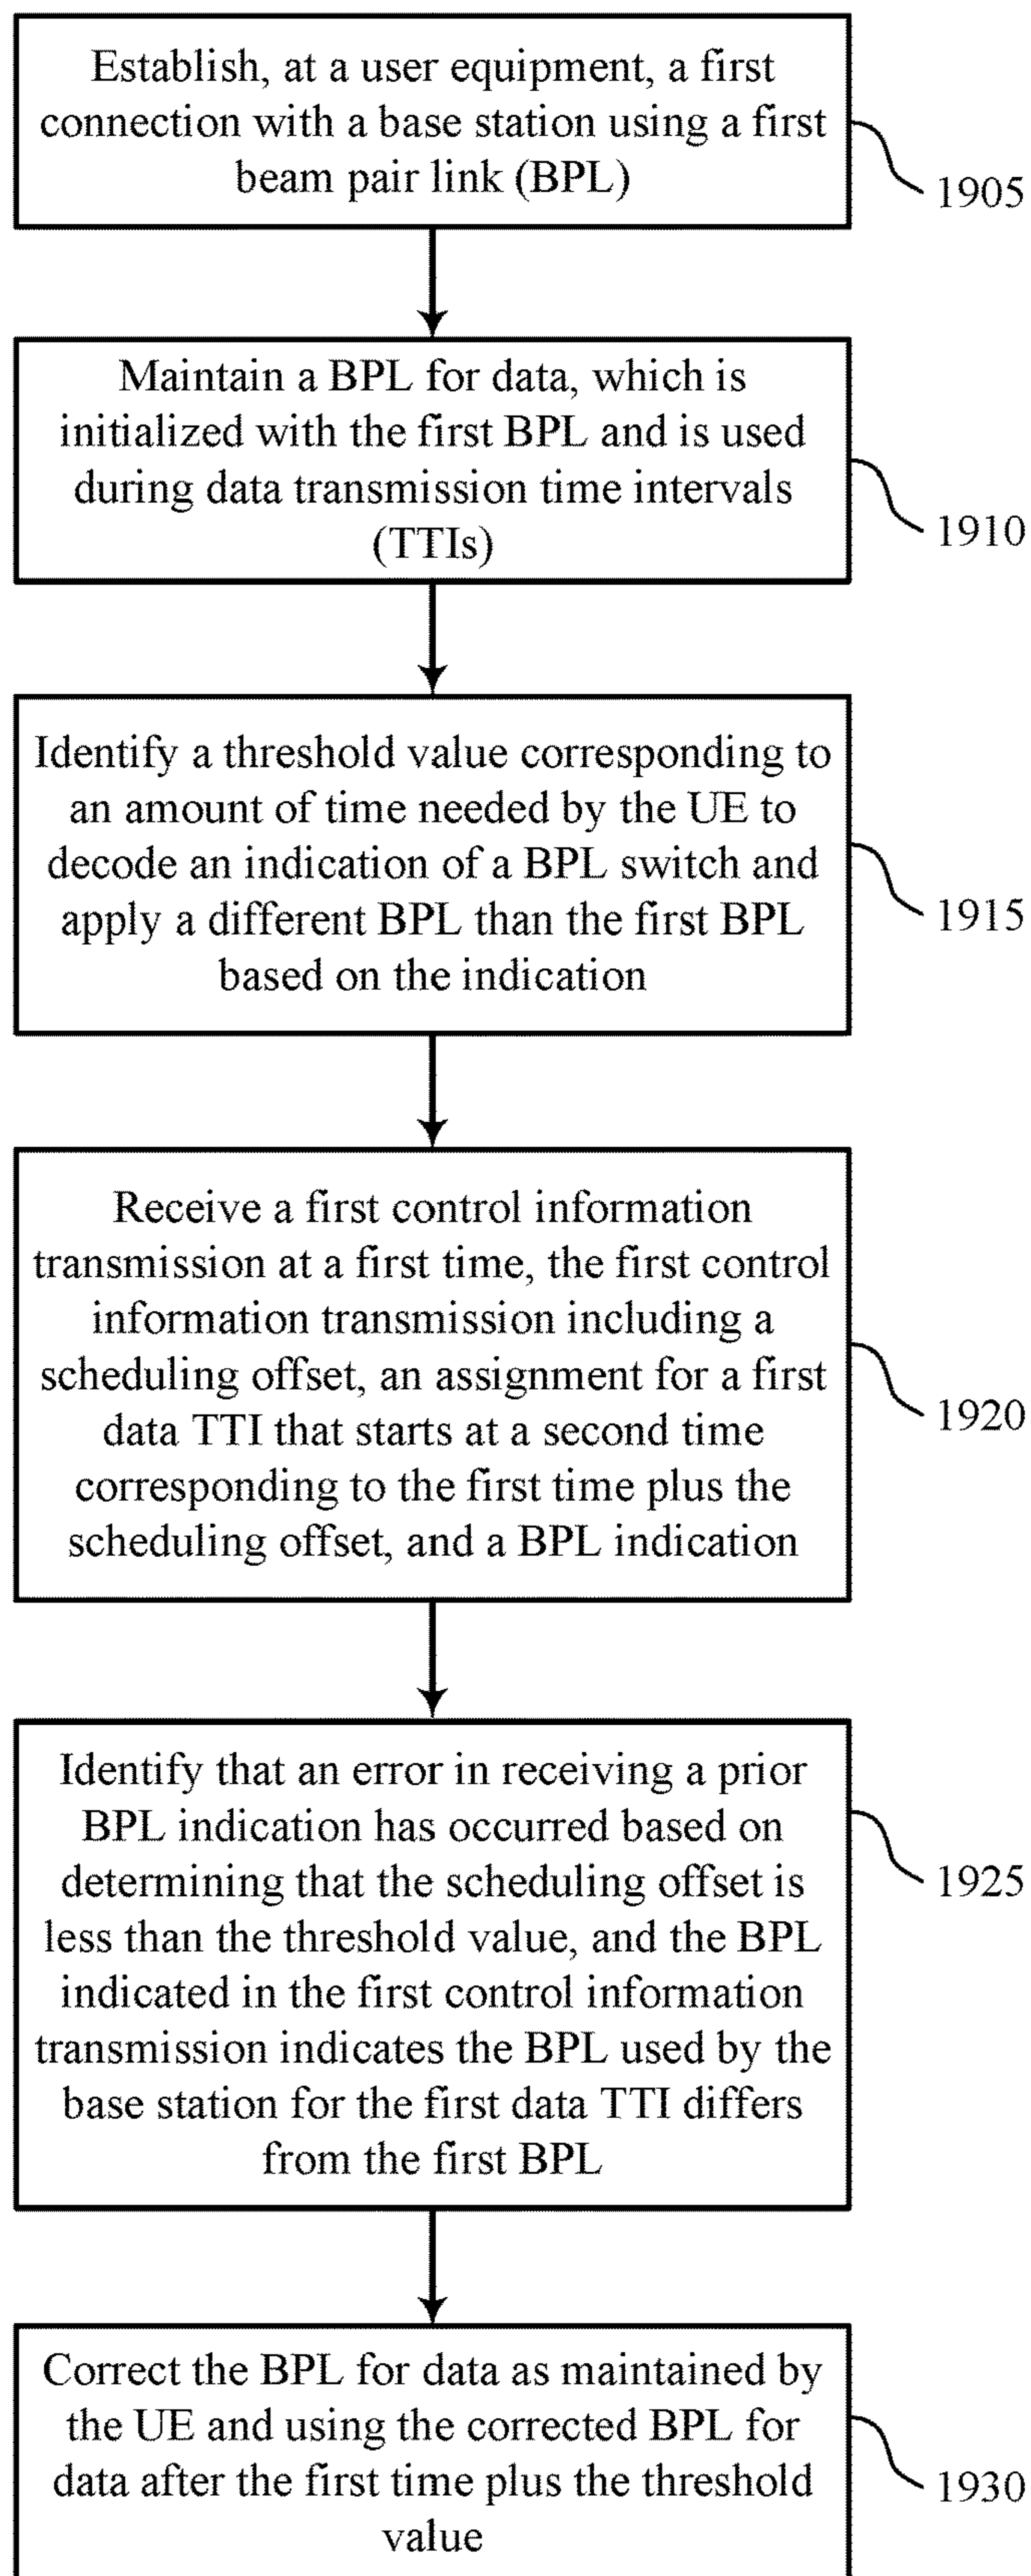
Establish, at a user equipment, a first connection with a base station using a first beam pair link (BPL)

1905

Maintain a BPL for data, which is initialized with the first BPL and is used during data transmission time intervals (TTIs)

1910

Identify a threshold value corresponding to an amount of time needed by the UE to decode an indication of a BPL switch and apply a different BPL than the first BPL based on the indication

1915

Receive a first control information transmission at a first time, the first control information transmission including a scheduling offset, an assignment for a first data TTI that starts at a second time corresponding to the first time plus the scheduling offset, and a BPL indication

1920

Identify that an error in receiving a prior BPL indication has occurred based on determining that the scheduling offset is less than the threshold value, and the BPL indicated in the first control information transmission indicates the BPL used by the base station for the first data TTI differs from the first BPL

1925

Correct the BPL for data as maintained by the UE and using the corrected BPL for data after the first time plus the threshold value

1930